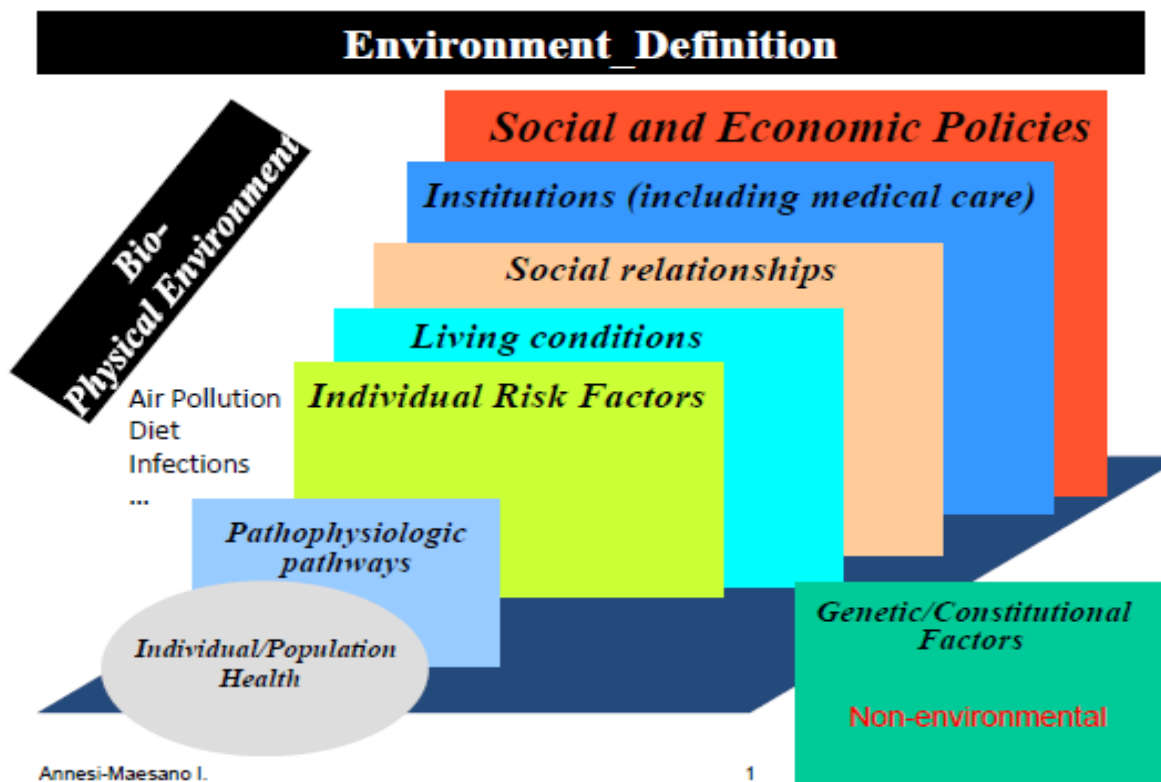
Environment_Definition

Bio-
Physical Environment

Social and Economic Policies

Institutions (including medical care)

Social relationships

Living conditions

Individual Risk Factors

Air Pollution
Diet
Infections
...

Pathophysiologic pathways

Individual/Population Health

Genetic/Constitutional Factors

Non-environmental

Annesi-Maesano I.

1